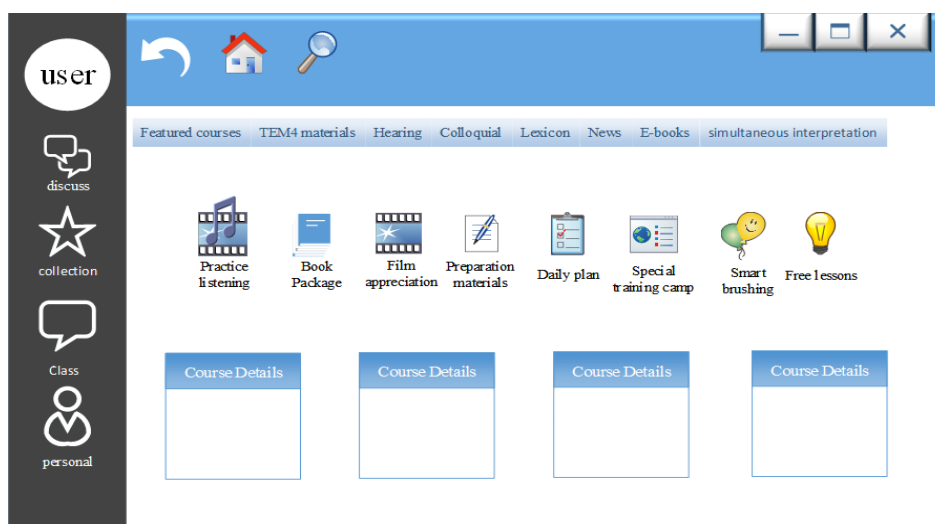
user

discuss

collection

Class

personal

Featured courses | TEM4 materials | Hearing | Colloquial | Lexicon | News | E-books | simultaneous interpretation

Practice listening

Book Package

Film appreciation

Preparation materials

Daily plan

Special training camp

Smart brushing

Free lessons

Course Details

Course Details

Course Details

Course Details